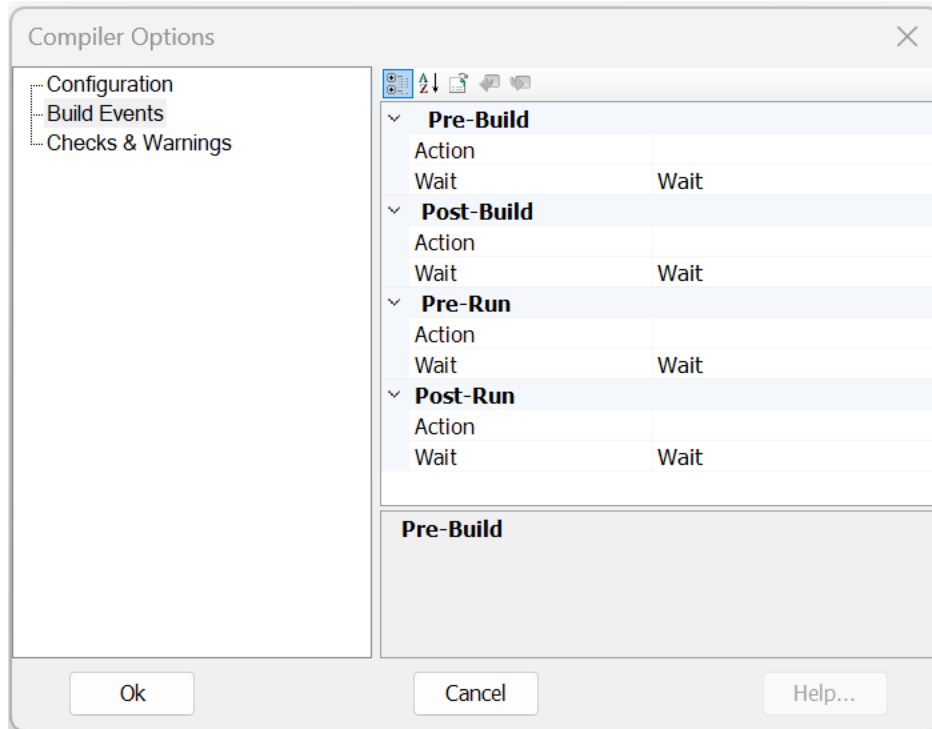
Compiler Options

Configuration
Build Events
Checks & Warnings

Pre-Build
| | |
|---|---|
| Action | |
| Wait | Wait |

Post-Build
| | |
|---|---|
| Action | |
| Wait | Wait |

Pre-Run
| | |
|---|---|
| Action | |
| Wait | Wait |

Post-Run
| | |
|---|---|
| Action | |
| Wait | Wait |

Pre-Build

Ok
Cancel
Help...